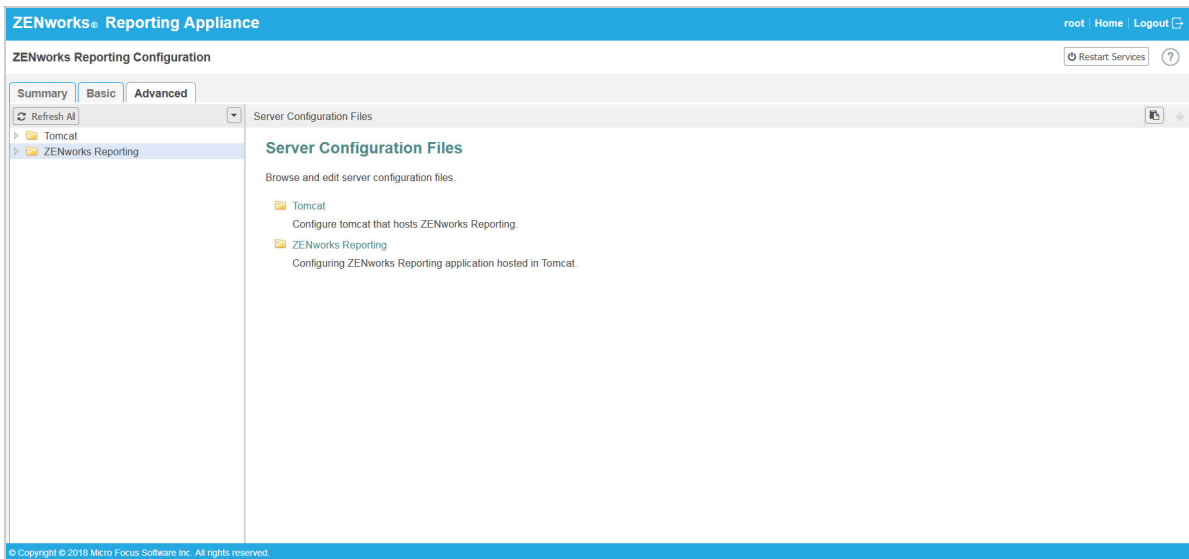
ZENworks® Reporting Appliance

root | Home | Logout

ZENworks Reporting Configuration

Restart Services

?

Summary | Basic | Advanced

Refresh All

Tomcat
ZENworks Reporting

Server Configuration Files

Server Configuration Files

Browse and edit server configuration files.

Tomcat
Configure tomcat that hosts ZENworks Reporting.

ZENworks Reporting
Configuring ZENworks Reporting application hosted in Tomcat.

© Copyright © 2018 Micro Focus Software Inc. All rights reserved.